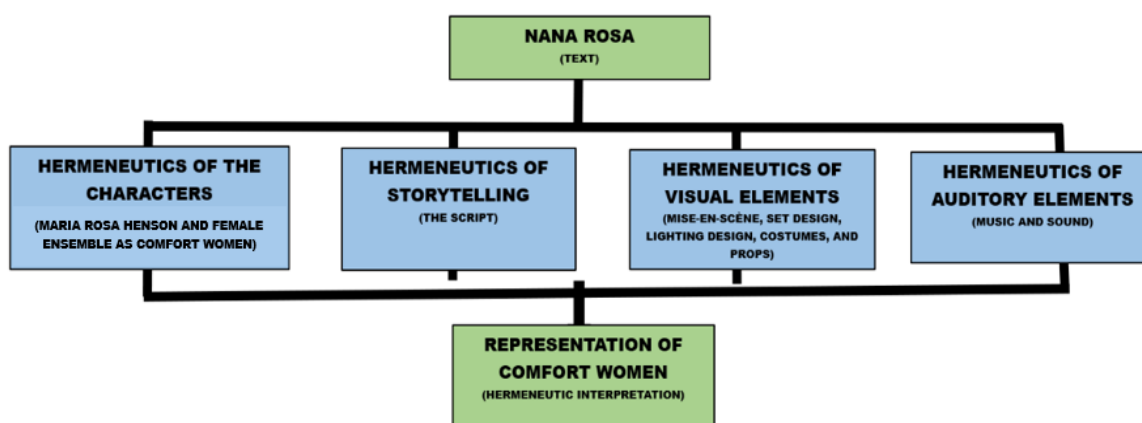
NANA ROSA
(TEXT)

HERMENEUTICS OF THE CHARACTERS
(MARIA ROSA HENSON AND FEMALE ENSEMBLE AS COMFORT WOMEN)

HERMENEUTICS OF STORYTELLING
(THE SCRIPT)

HERMENEUTICS OF VISUAL ELEMENTS
(MISE-EN-SCÈNE, SET DESIGN, LIGHTING DESIGN, COSTUMES, AND PROPS)

HERMENEUTICS OF AUDITORY ELEMENTS
(MUSIC AND SOUND)

REPRESENTATION OF COMFORT WOMEN
(HERMENEUTIC INTERPRETATION)